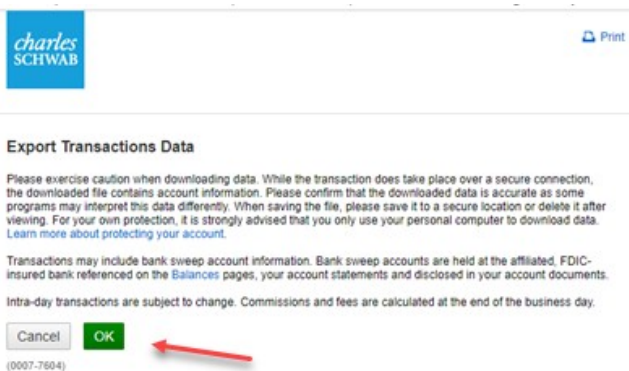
charles SCHWAB

Print

Export Transactions Data

Please exercise caution when downloading data. While the transaction does take place over a secure connection, the downloaded file contains account information. Please confirm that the downloaded data is accurate as some programs may interpret this data differently. When saving the file, please save it to a secure location or delete it after viewing. For your own protection, it is strongly advised that you only use your personal computer to download data. Learn more about protecting your account.

Transactions may include bank sweep account information. Bank sweep accounts are held at the affiliated, FDIC-insured bank referenced on the Balances pages, your account statements and disclosed in your account documents.

Intra-day transactions are subject to change. Commissions and fees are calculated at the end of the business day.

Cancel OK

(0007-7604)